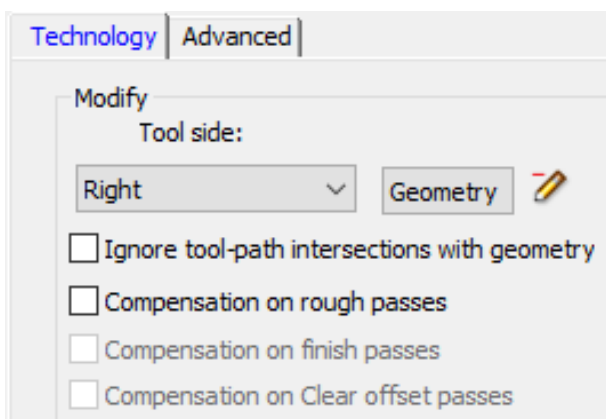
Technology | Advanced

Modify
Tool side:

Right

Geometry

Ignore tool-path intersections with geometry

Compensation on rough passes

Compensation on finish passes

Compensation on Clear offset passes